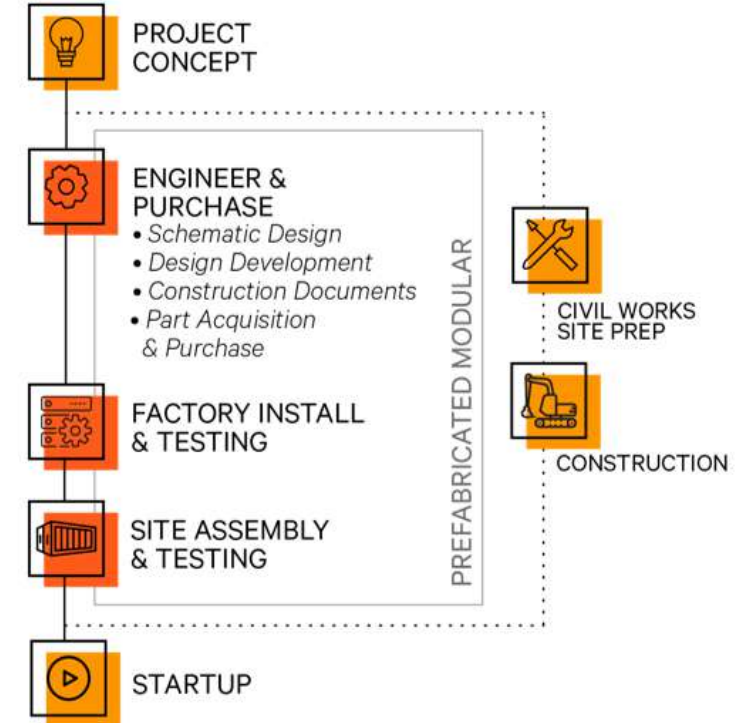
PROJECT CONCEPT

ENGINEER & PURCHASE
• Schematic Design
• Design Development
• Construction Documents
• Part Acquisition & Purchase

FACTORY INSTALL & TESTING

SITE ASSEMBLY & TESTING

PREFABRICATED MODULAR

CIVIL WORKS SITE PREP

CONSTRUCTION

STARTUP